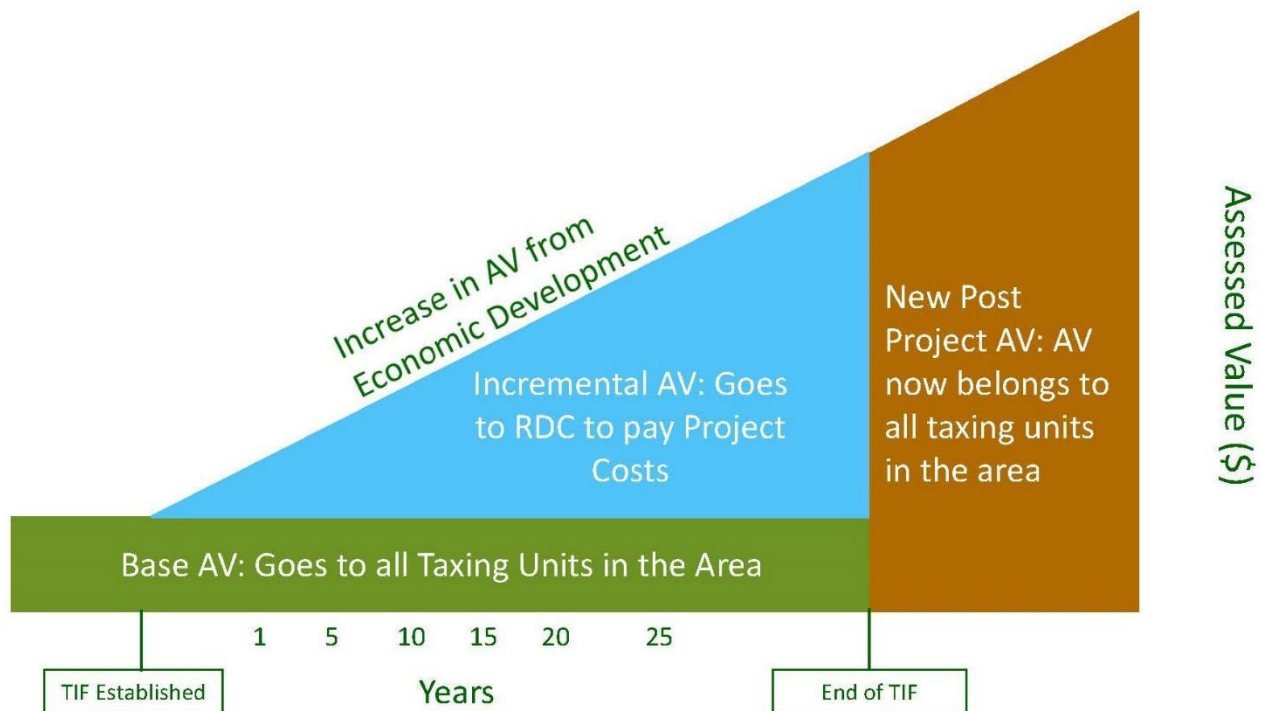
Increase in AV from Economic Development

Incremental AV: Goes to RDC to pay Project Costs

New Post Project AV: AV now belongs to all taxing units in the area

Assessed Value ($)

Base AV: Goes to all Taxing Units in the Area

1 5 10 15 20 25

TIF Established

Years

End of TIF